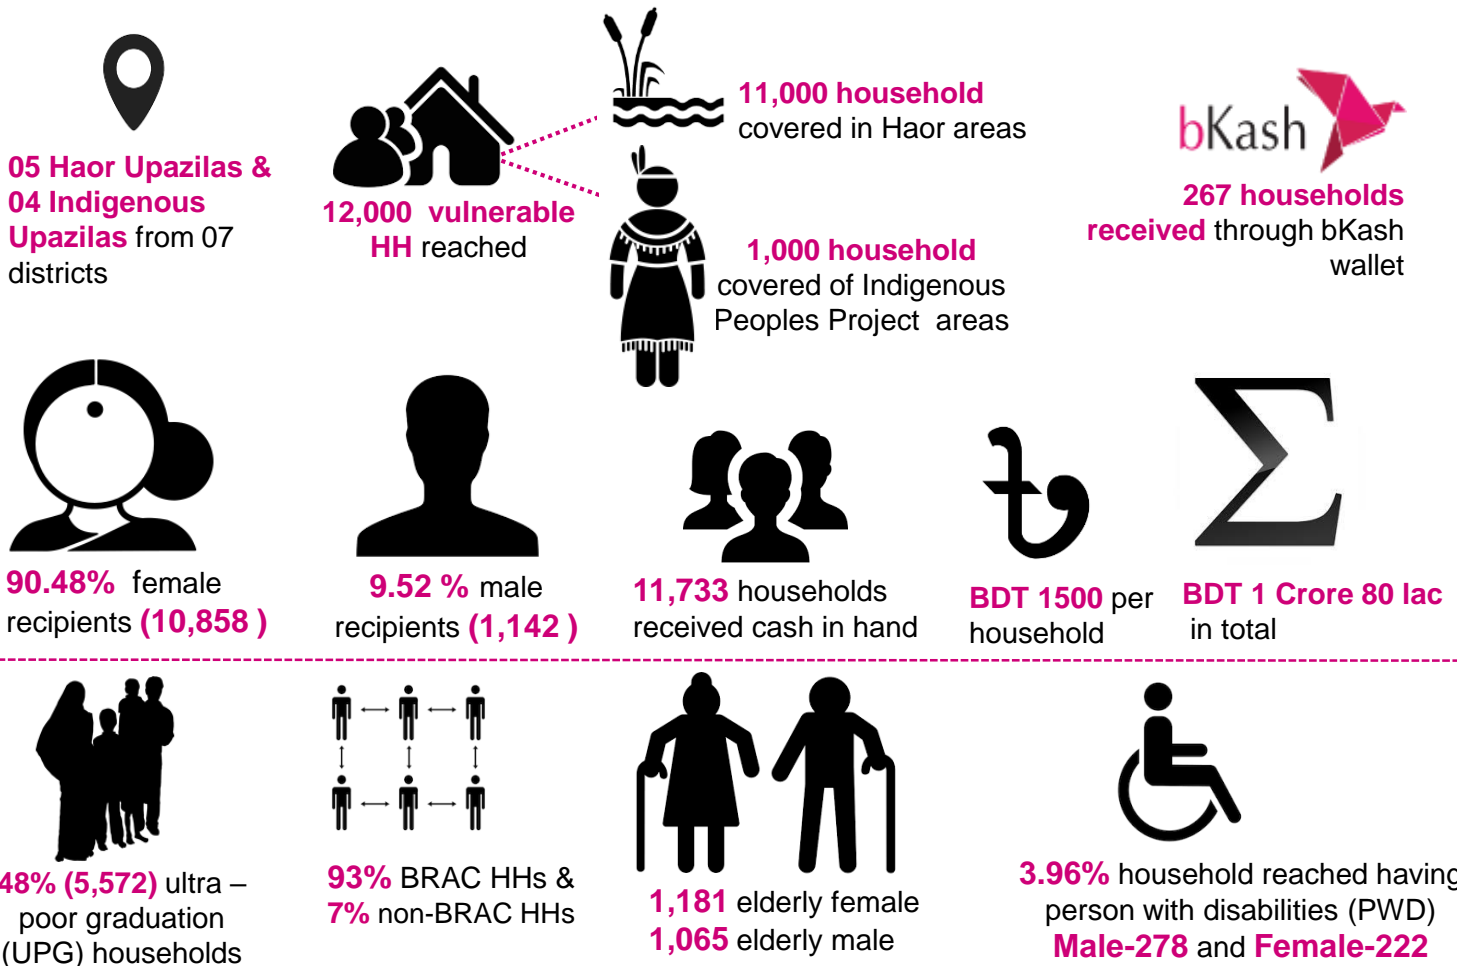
05 Haor Upazilas & 04 Indigenous Upazilas from 07 districts

12,000 vulnerable HH reached

11,000 household covered in Haor areas

1,000 household covered of Indigenous Peoples Project areas

bKash

267 households received through bKash wallet

90.48% female recipients (10,858 )

9.52 % male recipients (1,142 )

11,733 households received cash in hand

৳

BDT 1500 per household

$\Sigma$

BDT 1 Crore 80 lac in total

48% (5,572) ultra – poor graduation (UPG) households

93% BRAC HHs & 7% non-BRAC HHs

1,181 elderly female
1,065 elderly male

3.96% household reached having person with disabilities (PWD)
Male-278 and Female-222